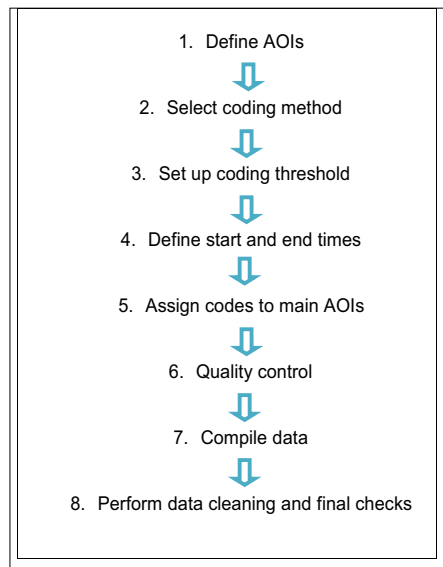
1. Define AOIs

2. Select coding method

3. Set up coding threshold

4. Define start and end times

5. Assign codes to main AOIs

6. Quality control

7. Compile data

8. Perform data cleaning and final checks